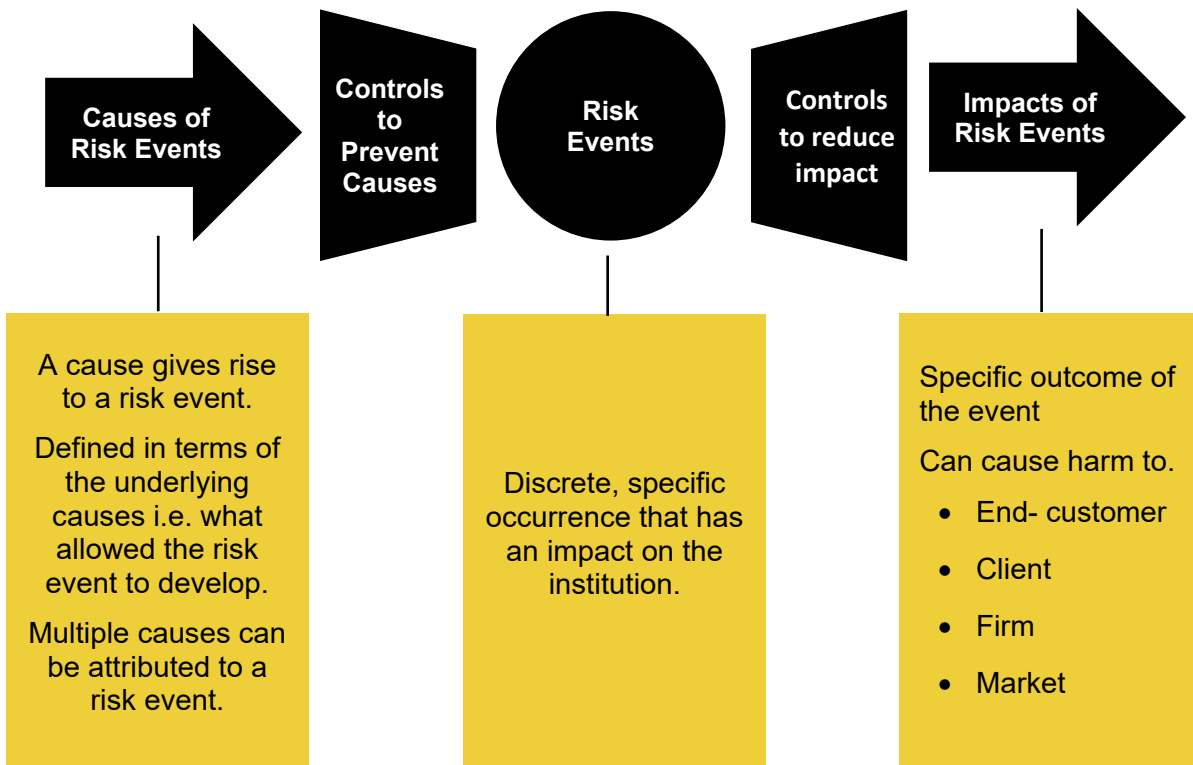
Causes of Risk Events

Controls to Prevent Causes

Risk Events

Controls to reduce impact

Impacts of Risk Events

A cause gives rise to a risk event.

Defined in terms of the underlying causes i.e. what allowed the risk event to develop.

Multiple causes can be attributed to a risk event.

Discrete, specific occurrence that has an impact on the institution.

Specific outcome of the event

Can cause harm to.

- End- customer
- Client
- Firm
- Market